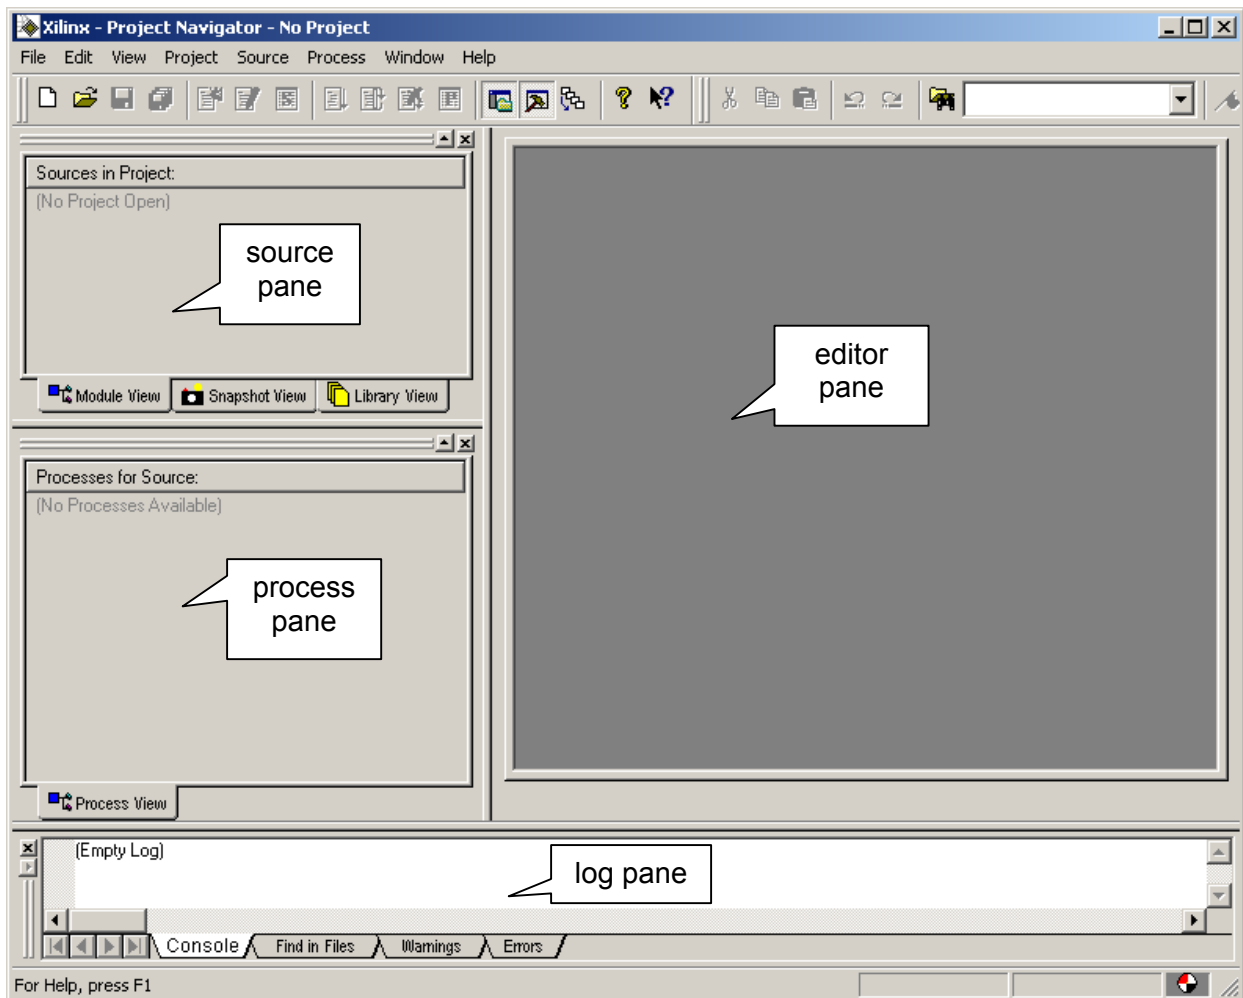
Xilinx - Project Navigator - No Project

File Edit View Project Source Process Window Help

Sources in Project:

(No Project Open)

source pane

Module View Snapshot View Library View

Processes for Source:

(No Processes Available)

process pane

Process View

editor pane

(Empty Log)

log pane

Console Find in Files Warnings Errors

For Help, press F1